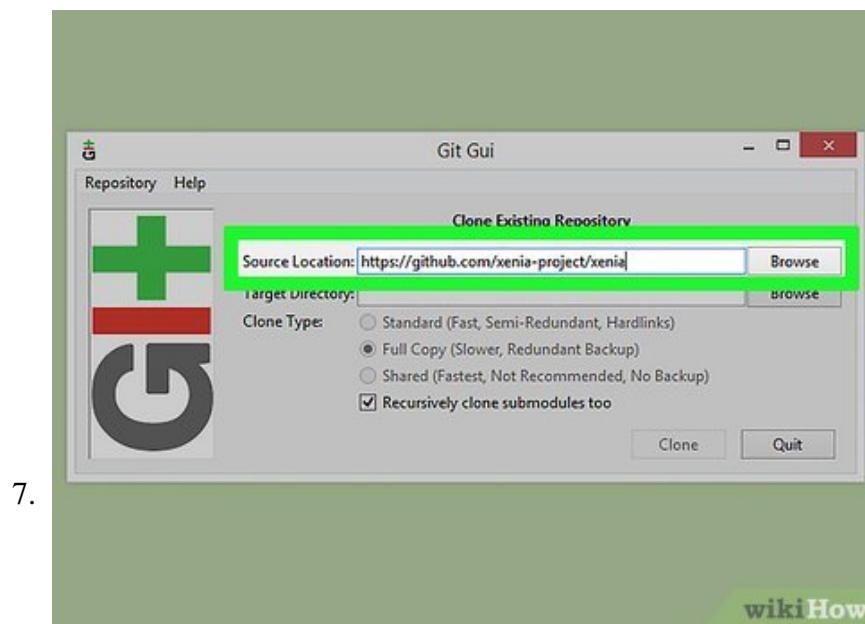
7.

Git Gui

Repository Help

Clone Existing Repository

Source Location: https://github.com/xenia-project/xenia

Browse

Target Directory:

Browse

Clone Type:

Standard (Fast, Semi-Redundant, Hardlinks)

Full Copy (Slower, Redundant Backup)

Shared (Fastest, Not Recommended, No Backup)

Recursively clone submodules too

Clone

Quit

wikiHow